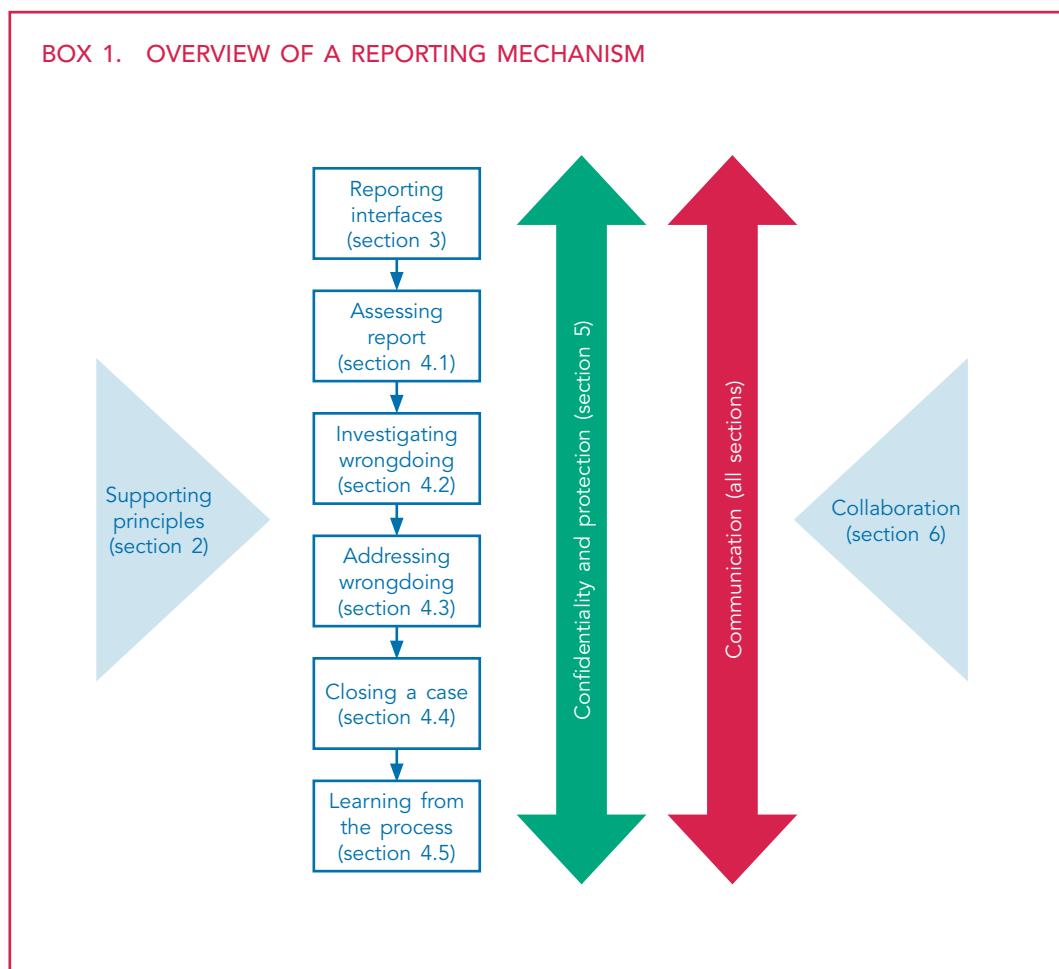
BOX 1. OVERVIEW OF A REPORTING MECHANISM

Supporting principles (section 2)

Reporting interfaces (section 3)

Assessing report (section 4.1)

Investigating wrongdoing (section 4.2)

Addressing wrongdoing (section 4.3)

Closing a case (section 4.4)

Learning from the process (section 4.5)

Confidentiality and protection (section 5)

Communication (all sections)

Collaboration (section 6)